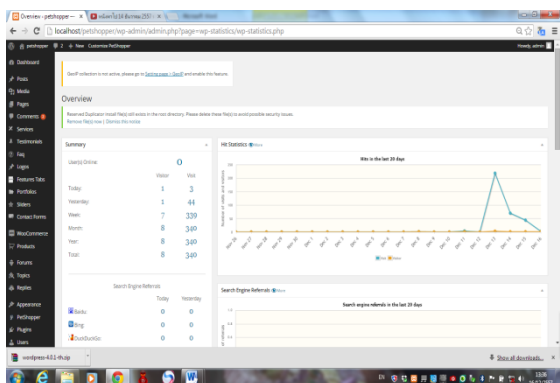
Overview ‹ petshopper — ×

localhost/petshopper/wp-admin/admin.php?page=wp-statistics/wp-statistics.php

petshopper 2 + New Customize PetShopper

Howdy, admin

Dashboard

Posts

Media

Pages

Comments

Services

Testimonials

Faq

Logos

Features Tabs

Portfolios

Sliders

Contact Forms

WooCommerce

Products

Forums

Topics

Replies

Appearance

PetShopper

Plugins

Users

GeoIP collection is not active, please go to Setting page > GeoIP and enable this feature.

Overview

Reserved Duplicator install file(s) still exists in the root directory. Please delete these file(s) to avoid possible security issues.
Remove file(s) now | Dismiss this notice

Summary

User(s) Online: 0

| | Visitor | Visit |
|---|---|---|
| Today: | 1 | 3 |
| Yesterday: | 1 | 44 |
| Week: | 7 | 339 |
| Month: | 8 | 340 |
| Year: | 8 | 340 |
| Total: | 8 | 340 |

Search Engine Referrals

| | Today | Yesterday |
|---|---|---|
| Baidu: | 0 | 0 |
| Bing: | 0 | 0 |
| DuckDuckGo: | 0 | 0 |

Hit Statistics More

Hits in the last 20 days

Visit Visitor

Search Engine Referrals More

Search engine referrals in the last 20 days

wordpress-4.0.1-th.zip

Show all downloads...

18:38